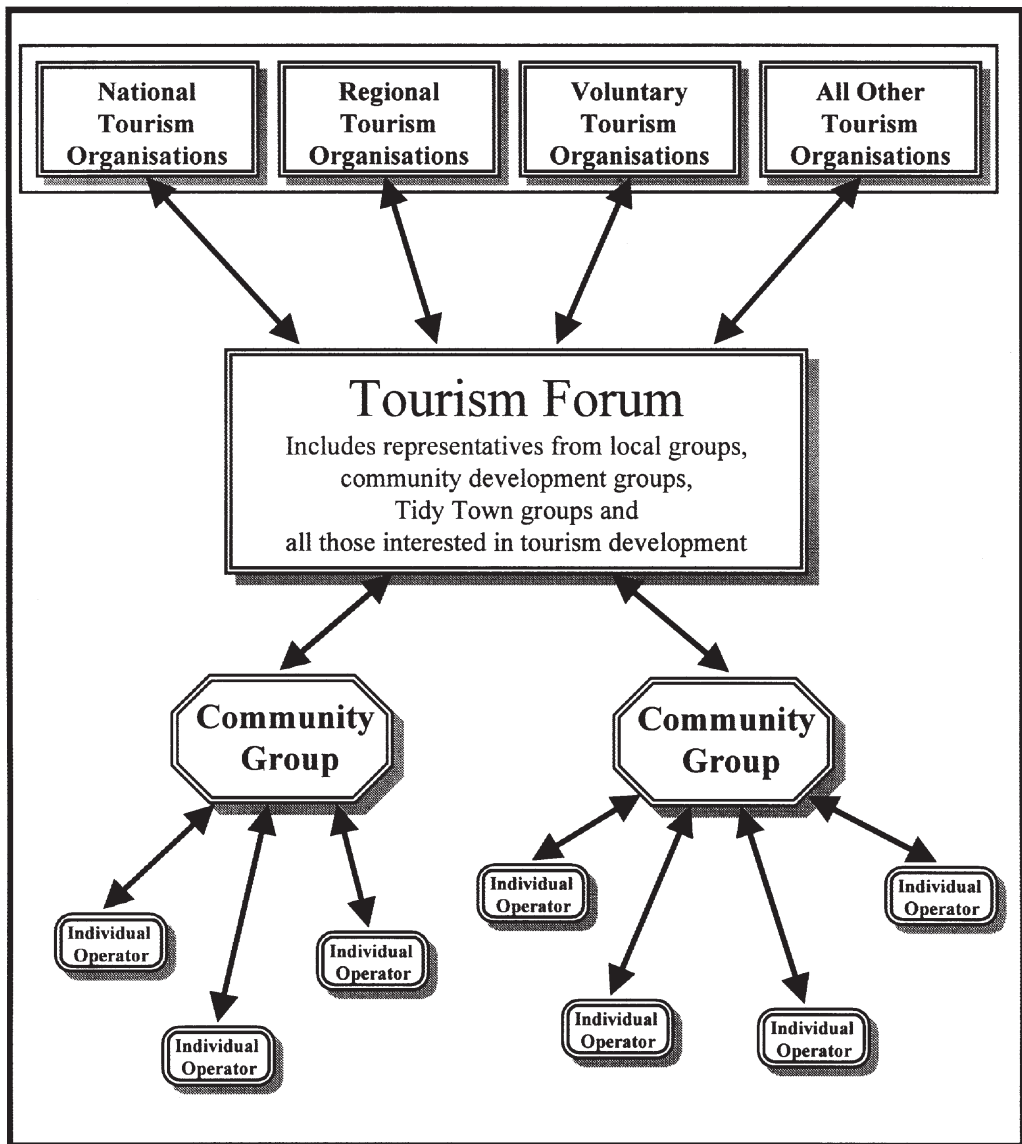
National Tourism Organisations

Regional Tourism Organisations

Voluntary Tourism Organisations

All Other Tourism Organisations

Tourism Forum

Includes representatives from local groups, community development groups, Tidy Town groups and all those interested in tourism development

Community Group

Community Group

Individual Operator

Individual Operator

Individual Operator

Individual Operator

Individual Operator

Individual Operator

Individual Operator